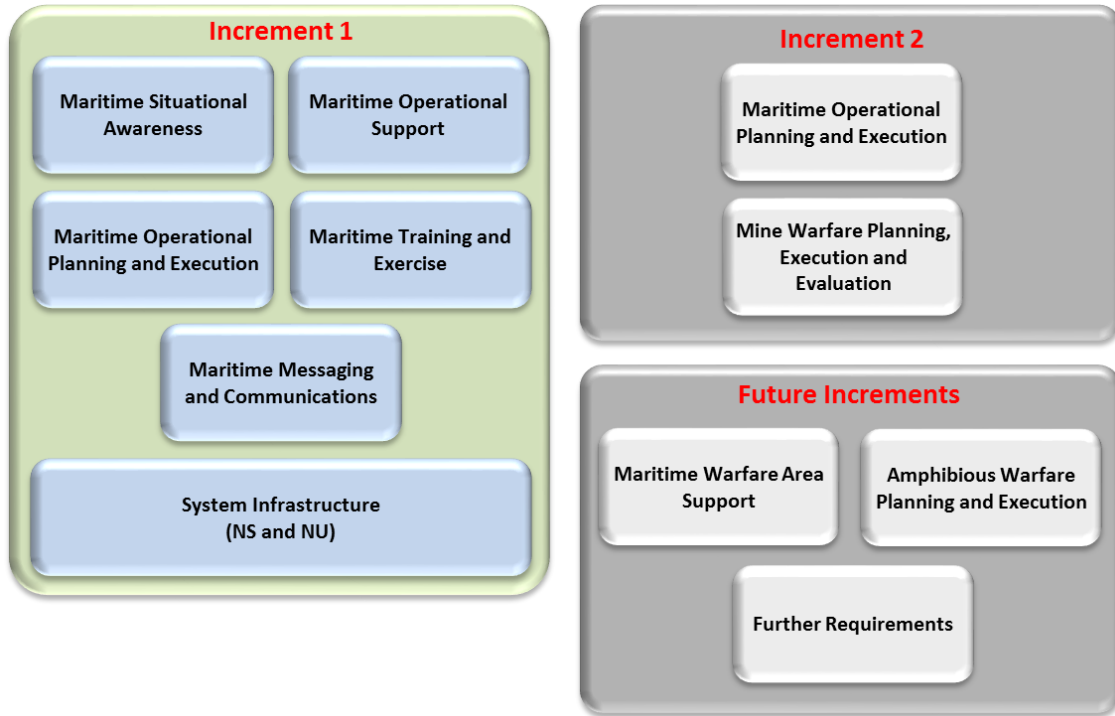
Increment 1

Maritime Situational Awareness

Maritime Operational Support

Maritime Operational Planning and Execution

Maritime Training and Exercise

Maritime Messaging and Communications

System Infrastructure (NS and NU)

Increment 2

Maritime Operational Planning and Execution

Mine Warfare Planning, Execution and Evaluation

Future Increments

Maritime Warfare Area Support

Amphibious Warfare Planning and Execution

Further Requirements